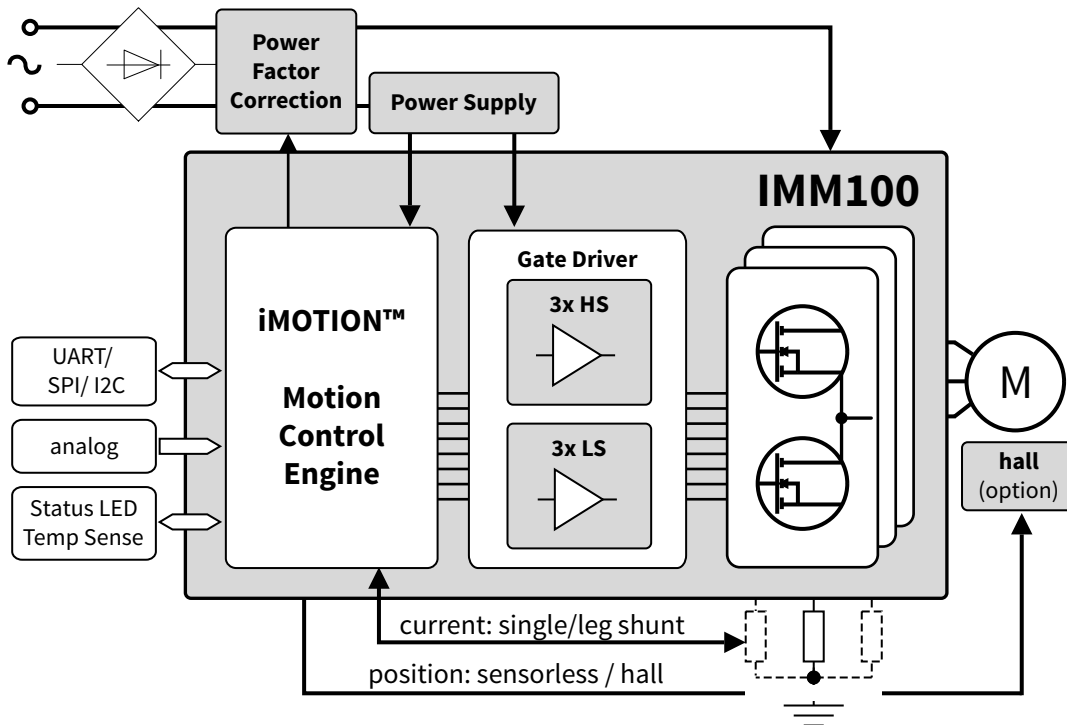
Power Factor Correction

Power Supply

IMM100

iMOTION™

Motion Control Engine

Gate Driver

3x HS

3x LS

UART/ SPI/ I2C

analog

Status LED Temp Sense

M

hall (option)

current: single/leg shunt

position: sensorless / hall